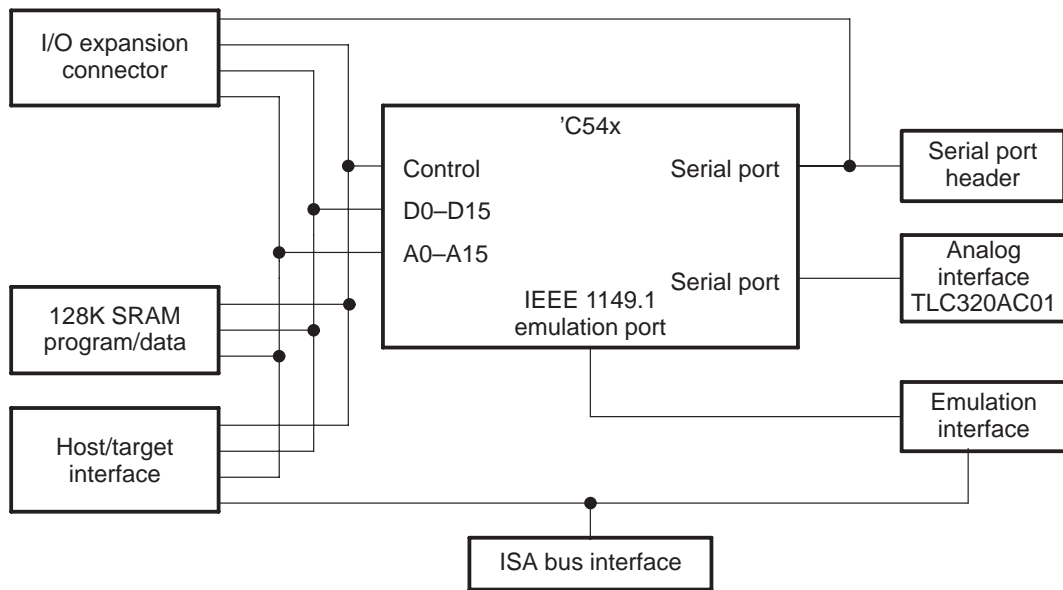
I/O expansion connector

’C54x

Control

D0–D15

A0–A15

Serial port

Serial port

IEEE 1149.1 emulation port

Serial port header

Analog interface TLC320AC01

128K SRAM program/data

Host/target interface

Emulation interface

ISA bus interface